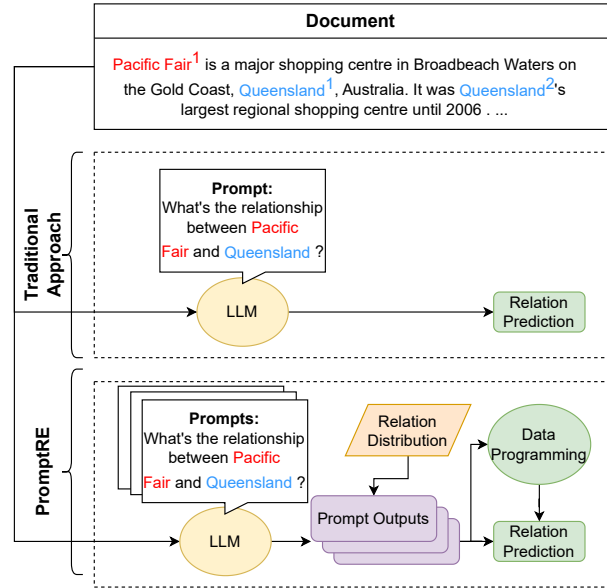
Document

Pacific Fair$^1$ is a major shopping centre in Broadbeach Waters on the Gold Coast, Queensland$^1$, Australia. It was Queensland$^2$'s largest regional shopping centre until 2006 . ...

Traditional Approach

Prompt:
What's the relationship between Pacific Fair and Queensland ?

LLM

Relation Prediction

PromptRE

Prompts:
What's the relationship between Pacific Fair and Queensland ?

LLM

Relation Distribution

Prompt Outputs

Data Programming

Relation Prediction